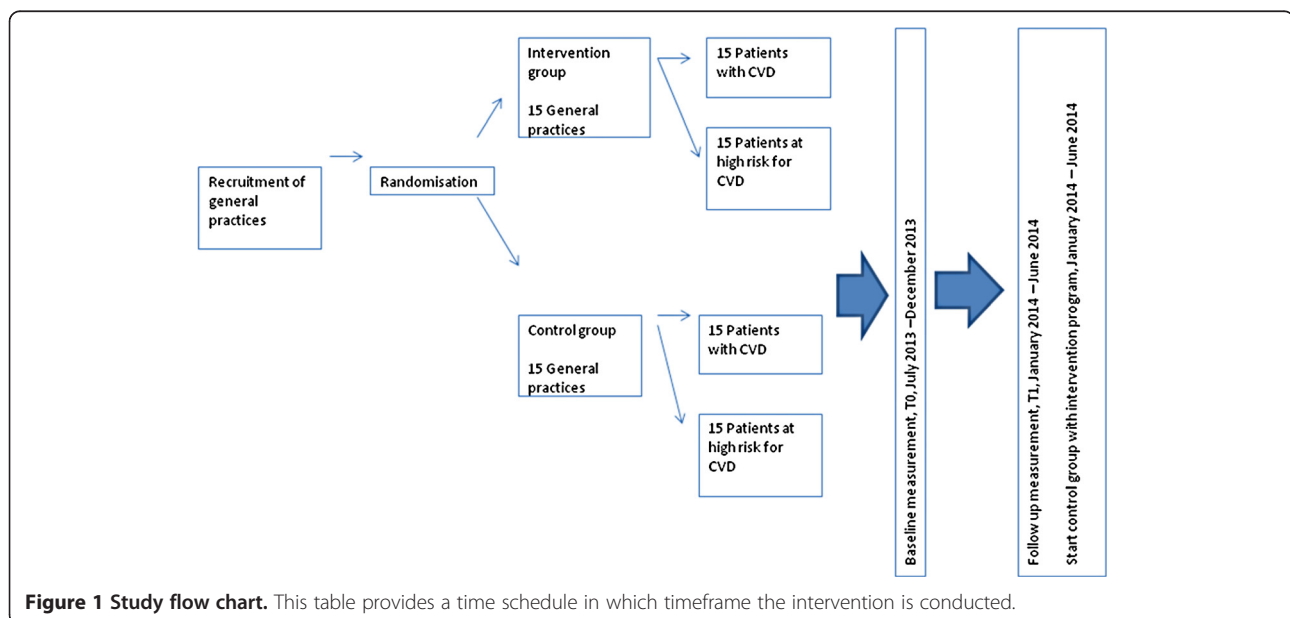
Recruitment of general practices

Randomisation

Intervention group

15 General practices

15 Patients with CVD

15 Patients at high risk for CVD

Control group

15 General practices

15 Patients with CVD

15 Patients at high risk for CVD

Baseline measurement, T0, July 2013 –December 2013

Follow up measurement, T1, January 2014 –June 2014

Start control group with intervention program, January 2014 – June 2014

**Figure 1 Study flow chart.** This table provides a time schedule in which timeframe the intervention is conducted.